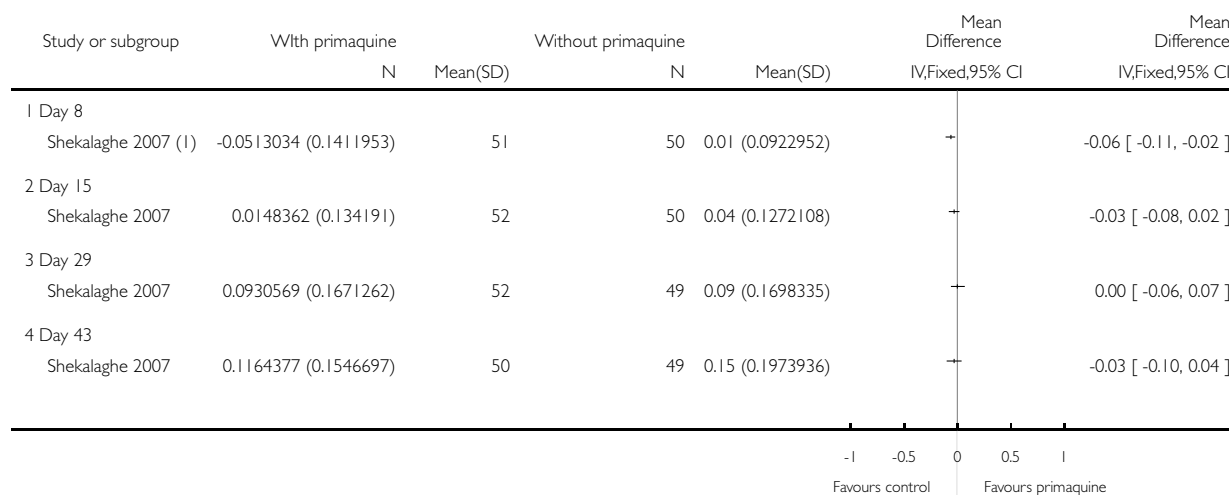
| Study or subgroup | WIth primaquine N | Mean(SD) | Without primaquine N | Mean(SD) | Mean Difference IV,Fixed,95% CI | Mean Difference IV,Fixed,95% CI |
|---|---|---|---|---|---|---|
| 1 Day 8 | | | | | | |
| Shekalaghe 2007 (1) | -0.0513034 (0.1411953) | 51 | 50 | 0.01 (0.0922952) | | -0.06 [ -0.11, -0.02 ] |
| 2 Day 15 | | | | | | |
| Shekalaghe 2007 | 0.0148362 (0.134191) | 52 | 50 | 0.04 (0.1272108) | | -0.03 [ -0.08, 0.02 ] |
| 3 Day 29 | | | | | | |
| Shekalaghe 2007 | 0.0930569 (0.1671262) | 52 | 49 | 0.09 (0.1698335) | | 0.00 [ -0.06, 0.07 ] |
| 4 Day 43 | | | | | | |
| Shekalaghe 2007 | 0.1164377 (0.1546697) | 50 | 49 | 0.15 (0.1973936) | | -0.03 [ -0.10, 0.04 ] |

-1 -0.5 0 0.5 1

Favours control Favours primaquine